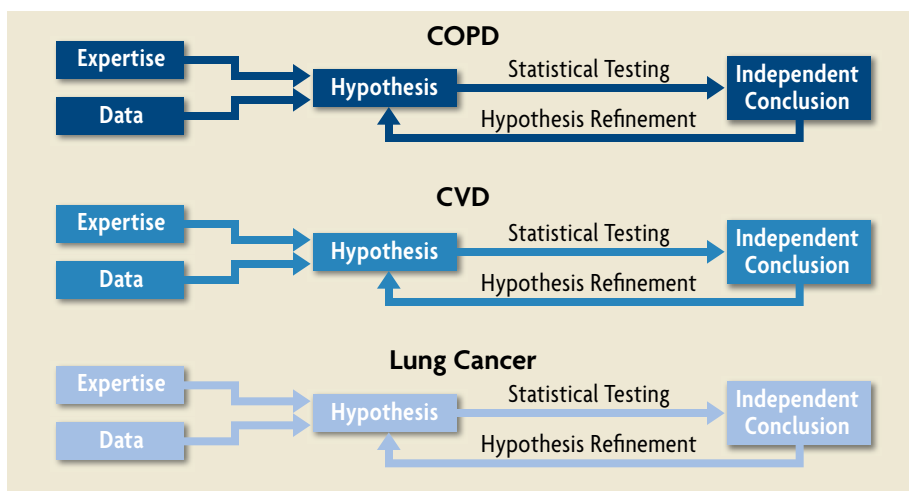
COPD

Expertise

Data

Hypothesis

Statistical Testing

Independent Conclusion

Hypothesis Refinement

CVD

Expertise

Data

Hypothesis

Statistical Testing

Independent Conclusion

Hypothesis Refinement

Lung Cancer

Expertise

Data

Hypothesis

Statistical Testing

Independent Conclusion

Hypothesis Refinement